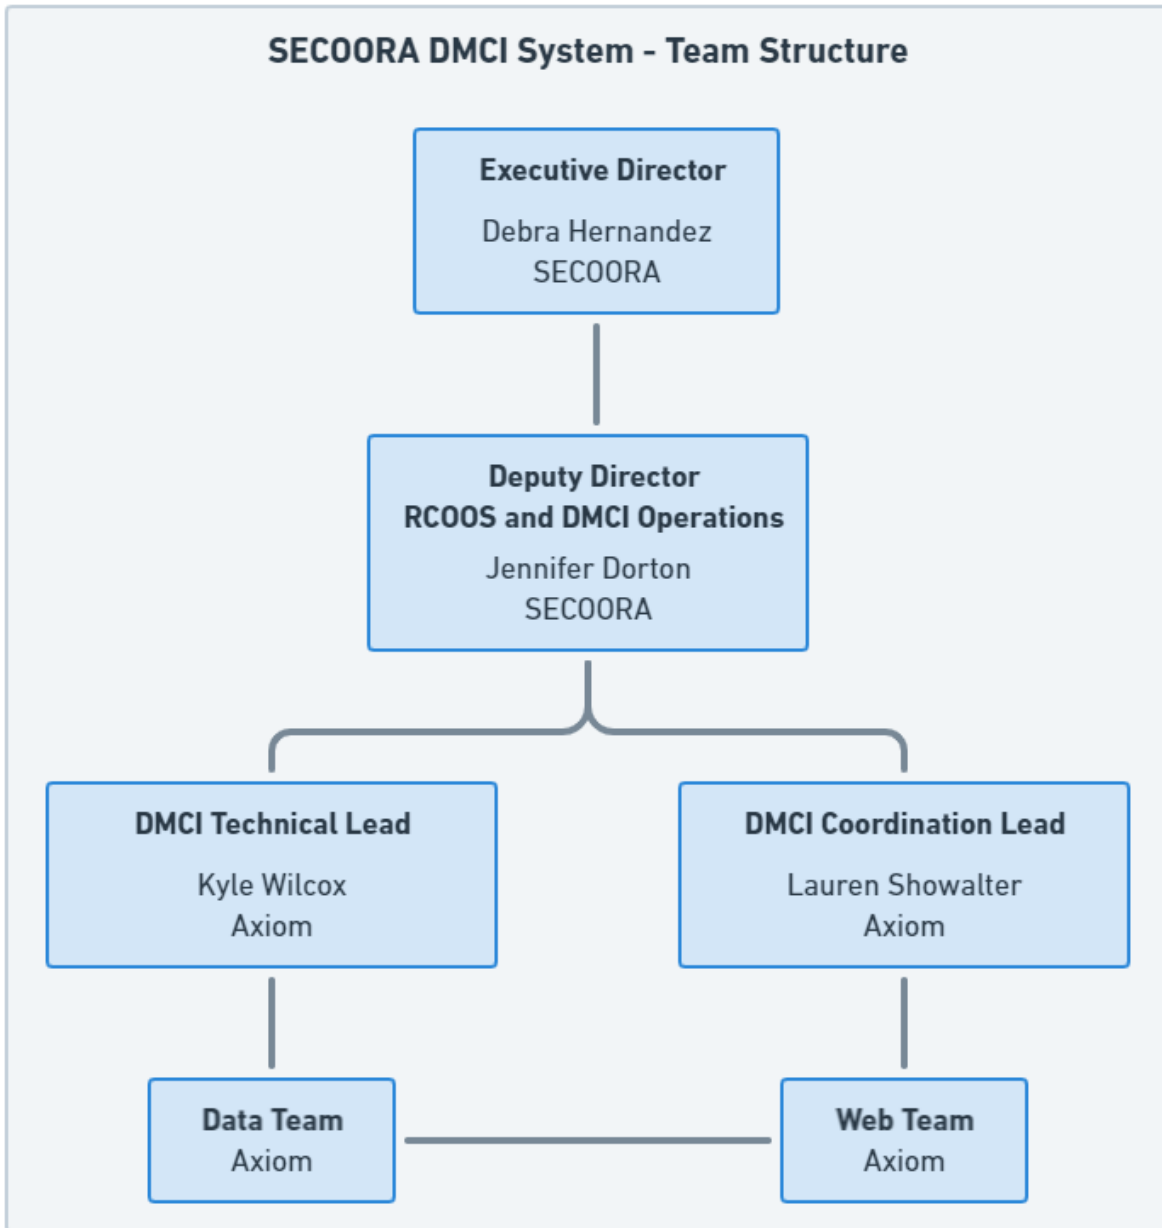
SECOORA DMCI System - Team Structure

Executive Director
Debra Hernandez
SECOORA

Deputy Director
RCOOS and DMCI Operations
Jennifer Dorton
SECOORA

DMCI Technical Lead
Kyle Wilcox
Axiom

DMCI Coordination Lead
Lauren Showalter
Axiom

Data Team
Axiom

Web Team
Axiom